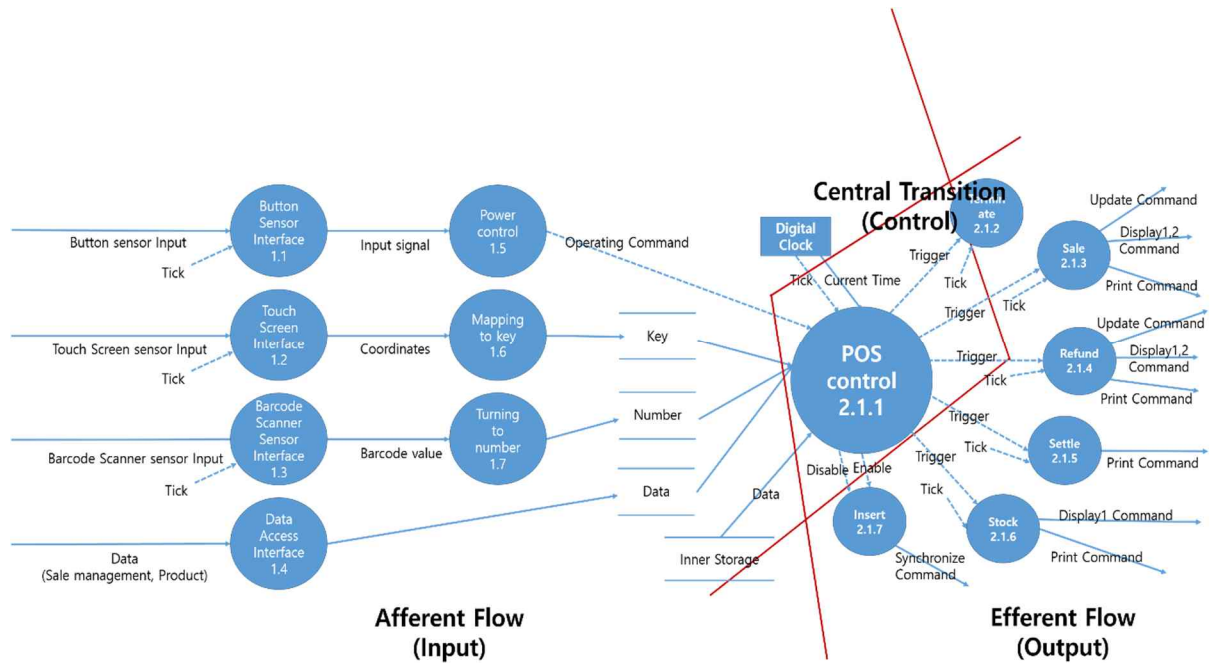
Central Transition (Control)

Button Sensor Interface 1.1

Button sensor Input

Tick

Input signal

Power control 1.5

Operating Command

Touch Screen Interface 1.2

Touch Screen sensor Input

Tick

Coordinates

Mapping to key 1.6

Key

Barcode Scanner Sensor Interface 1.3

Barcode Scanner sensor Input

Tick

Barcode value

Turning to number 1.7

Number

Data Access Interface 1.4

Data (Sale management, Product)

Data

Data

Inner Storage

Digital Clock

Tick

Current Time

Trigger

Termin ate 2.1.2

Tick

POS control 2.1.1

Trigger

Sale 2.1.3

Update Command

Display1,2 Command

Print Command

Tick

Trigger

Refund 2.1.4

Update Command

Display1,2 Command

Print Command

Tick

Trigger

Tick

Settle 2.1.5

Print Command

Trigger

Tick

Stock 2.1.6

Display1 Command

Print Command

Disable

Enable

Insert 2.1.7

Synchronize Command

Afferent Flow (Input)

Efferent Flow (Output)